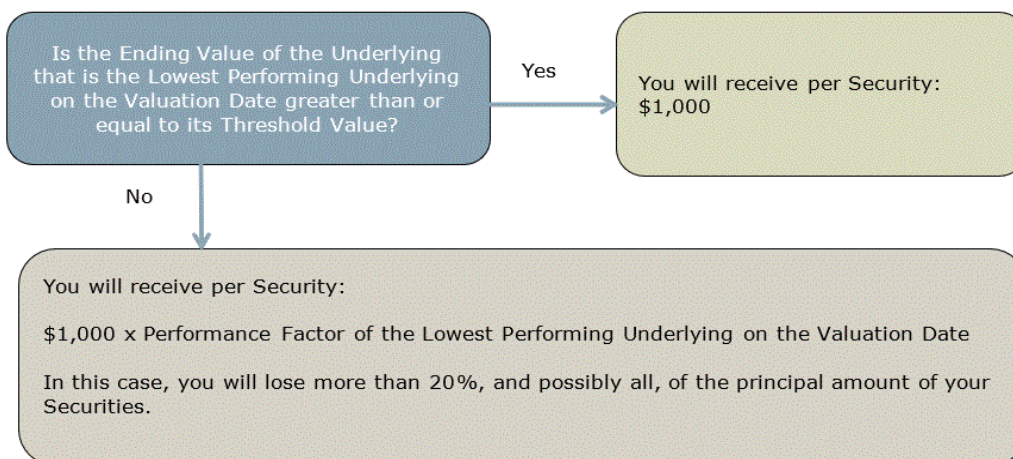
Is the Ending Value of the Underlying that is the Lowest Performing Underlying on the Valuation Date greater than or equal to its Threshold Value?

Yes

You will receive per Security: $1,000

No

You will receive per Security:

$1,000 x Performance Factor of the Lowest Performing Underlying on the Valuation Date

In this case, you will lose more than 20%, and possibly all, of the principal amount of your Securities.